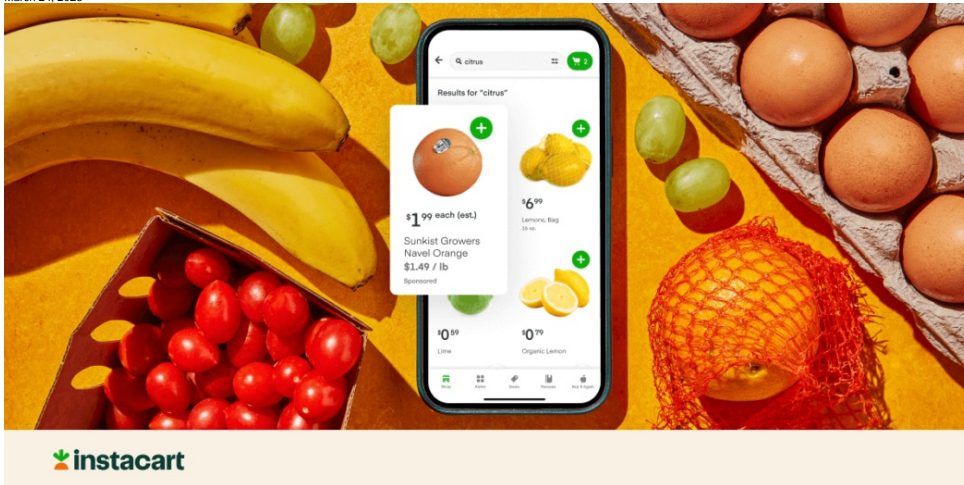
March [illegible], 2023

citrus

2

Results for "citrus"

$1^{99}$ each (est.)

Sunkist Growers Navel Orange

$1.49 / lb

Sponsored

$6^{99}$

Lemons, Bag

16 oz.

$0^{59}$

Lime

$0^{79}$

Organic Lemon

Shop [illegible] Deals Recipes Buy It Again

instacart